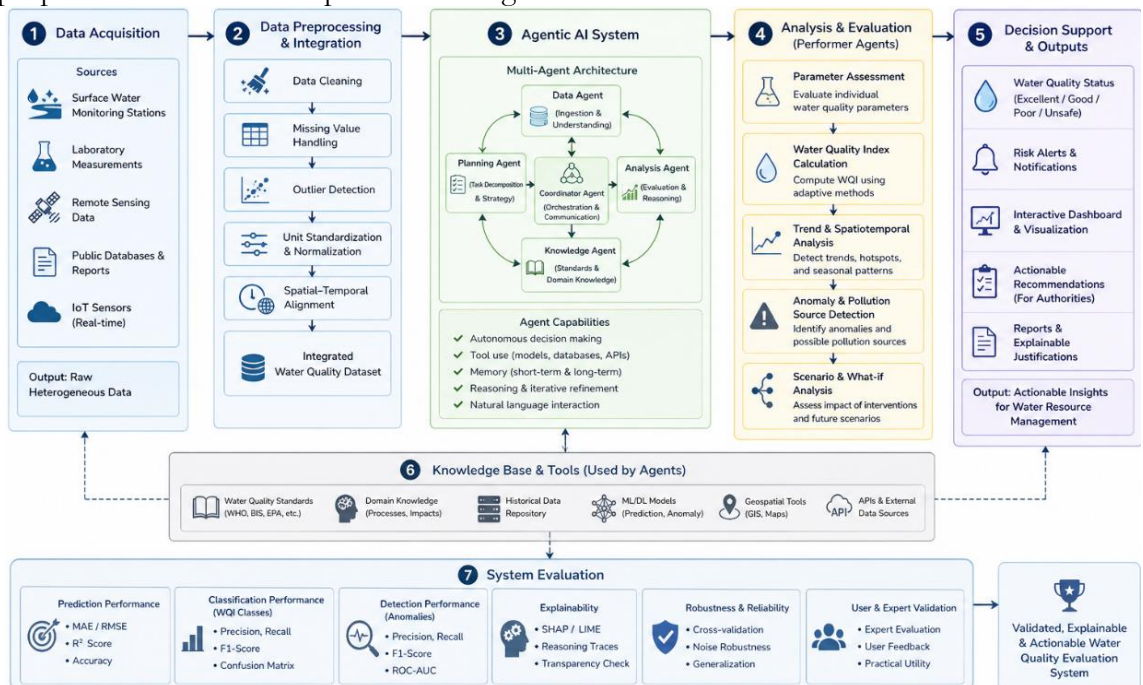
1 Data Acquisition

Sources

Surface Water Monitoring Stations

Laboratory Measurements

Remote Sensing Data

Public Databases & Reports

IoT Sensors (Real-time)

Output: Raw Heterogeneous Data

2 Data Preprocessing & Integration

Data Cleaning

Missing Value Handling

Outlier Detection

Unit Standardization & Normalization

Spatial–Temporal Alignment

Integrated Water Quality Dataset

3 Agentic AI System

Multi-Agent Architecture

Data Agent (Ingestion & Understanding)

Planning Agent (Task Decomposition & Strategy)

Coordinator Agent (Orchestration & Communication)

Analysis Agent (Evaluation & Reasoning)

Knowledge Agent (Standards & Domain Knowledge)

Agent Capabilities
✔ Autonomous decision making
✔ Tool use (models, databases, APIs)
✔ Memory (short-term & long-term)
✔ Reasoning & iterative refinement
✔ Natural language interaction

4 Analysis & Evaluation (Performer Agents)

Parameter Assessment
Evaluate individual water quality parameters

Water Quality Index Calculation
Compute WQI using adaptive methods

Trend & Spatiotemporal Analysis
Detect trends, hotspots, and seasonal patterns

Anomaly & Pollution Source Detection
Identify anomalies and possible pollution sources

Scenario & What-if Analysis
Assess impact of interventions and future scenarios

5 Decision Support & Outputs

Water Quality Status (Excellent / Good / Poor / Unsafe)

Risk Alerts & Notifications

Interactive Dashboard & Visualization

Actionable Recommendations (For Authorities)

Reports & Explainable Justifications

Output: Actionable Insights for Water Resource Management

6 Knowledge Base & Tools (Used by Agents)

Water Quality Standards (WHO, BIS, EPA, etc.)

Domain Knowledge (Processes, Impacts)

Historical Data Repository

ML/DL Models (Prediction, Anomaly)

Geospatial Tools (GIS, Maps)

API APIs & External Data Sources

7 System Evaluation

Prediction Performance
• MAE / RMSE
• R² Score
• Accuracy

Classification Performance (WQI Classes)
• Precision, Recall
• F1-Score
• Confusion Matrix

Detection Performance (Anomalies)
• Precision, Recall
• F1-Score
• ROC-AUC

Explainability
• SHAP / LIME
• Reasoning Traces
• Transparency Check

Robustness & Reliability
• Cross-validation
• Noise Robustness
• Generalization

User & Expert Validation
• Expert Evaluation
• User Feedback
• Practical Utility

Validated, Explainable & Actionable Water Quality Evaluation System